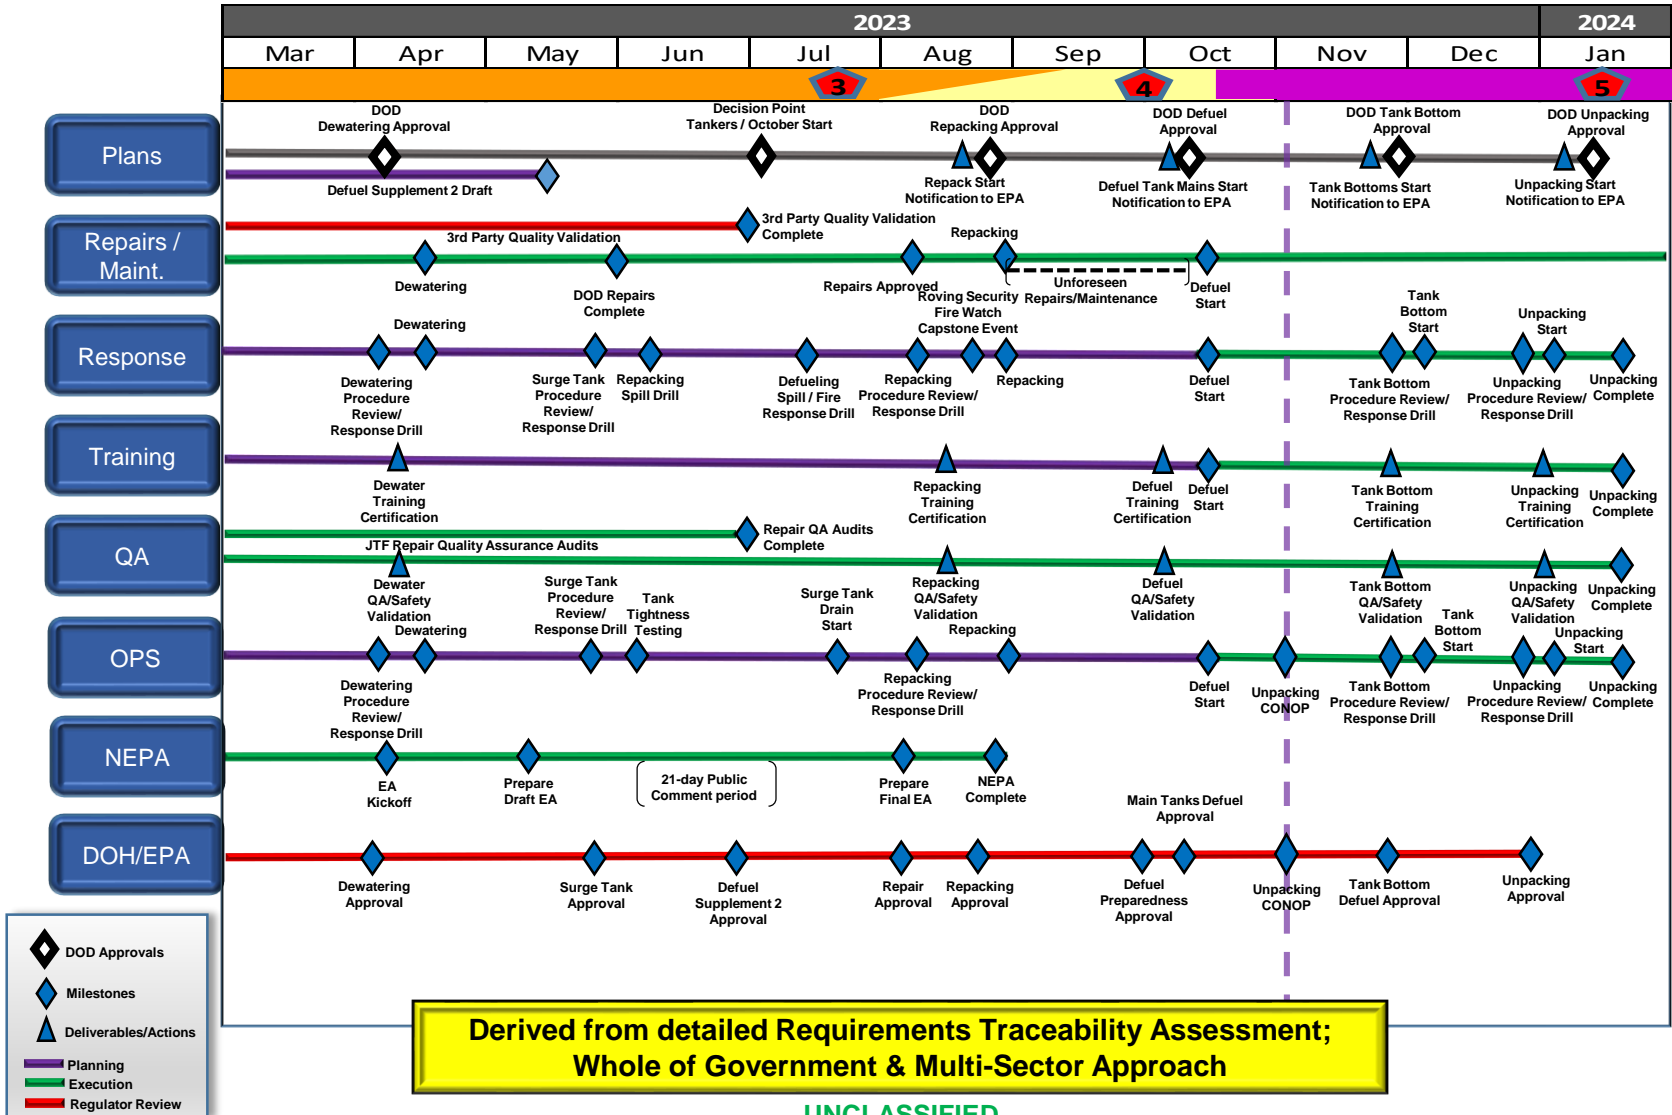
2023 | 2024

| Mar | Apr | May | Jun | Jul | Aug | Sep | Oct | Nov | Dec | Jan |
|---|---|---|---|---|---|---|---|---|---|---|

3 4 5

Plans

DOD Dewatering Approval
Decision Point Tankers / October Start
DOD Repacking Approval
DOD Defuel Approval
DOD Tank Bottom Approval
DOD Unpacking Approval
Defuel Supplement 2 Draft
Repack Start Notification to EPA
Defuel Tank Mains Start Notification to EPA
Tank Bottoms Start Notification to EPA
Unpacking Start Notification to EPA

Repairs / Maint.

3rd Party Quality Validation
3rd Party Quality Validation Complete
Repacking
Dewatering
DOD Repairs Complete
Repairs Approved
Unforeseen Repairs/Maintenance
Defuel Start

Response

Dewatering
Roving Security Fire Watch Capstone Event
Tank Bottom Start
Unpacking Start
Dewatering Procedure Review/ Response Drill
Surge Tank Procedure Review/ Response Drill
Repacking Spill Drill
Defueling Spill / Fire Response Drill
Repacking Procedure Review/ Response Drill
Repacking
Defuel Start
Tank Bottom Procedure Review/ Response Drill
Unpacking Procedure Review/ Response Drill
Unpacking Complete

Training

Dewater Training Certification
Repacking Training Certification
Defuel Training Certification
Defuel Start
Tank Bottom Training Certification
Unpacking Training Certification
Unpacking Complete

QA

Repair QA Audits Complete
JTF Repair Quality Assurance Audits
Dewater QA/Safety Validation
Repacking QA/Safety Validation
Defuel QA/Safety Validation
Tank Bottom QA/Safety Validation
Unpacking QA/Safety Validation
Unpacking Complete

OPS

Dewatering
Surge Tank Procedure Review/ Response Drill
Tank Tightness Testing
Surge Tank Drain Start
Repacking
Tank Bottom Start
Unpacking Start
Dewatering Procedure Review/ Response Drill
Repacking Procedure Review/ Response Drill
Defuel Start
Unpacking CONOP
Tank Bottom Procedure Review/ Response Drill
Unpacking Procedure Review/ Response Drill
Unpacking Complete

NEPA

EA Kickoff
Prepare Draft EA
21-day Public Comment period
Prepare Final EA
NEPA Complete

DOH/EPA

Main Tanks Defuel Approval
Dewatering Approval
Surge Tank Approval
Defuel Supplement 2 Approval
Repair Approval
Repacking Approval
Defuel Preparedness Approval
Unpacking CONOP
Tank Bottom Defuel Approval
Unpacking Approval

DOD Approvals
Milestones
Deliverables/Actions
Planning
Execution
Regulator Review

Derived from detailed Requirements Traceability Assessment; Whole of Government & Multi-Sector Approach

UNCLASSIFIED